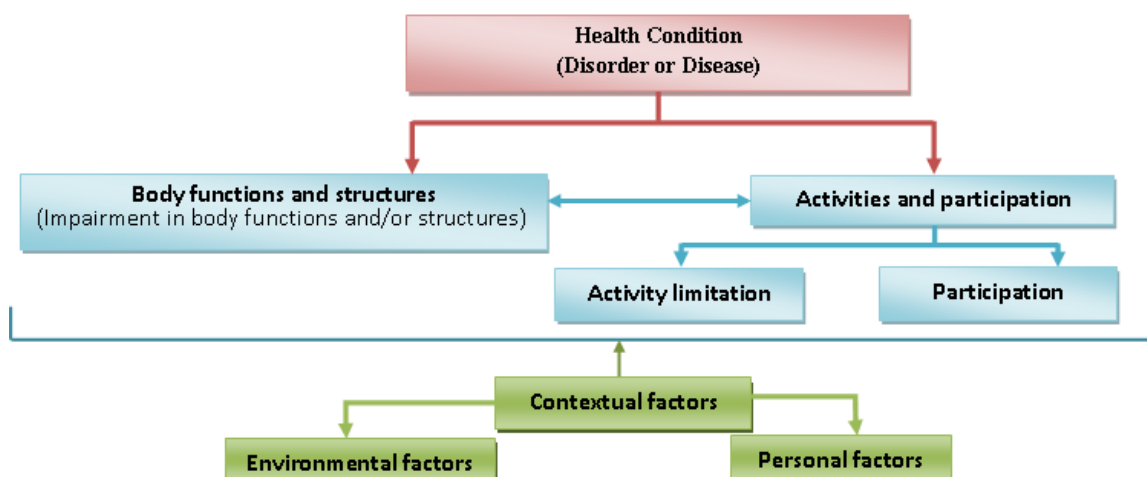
Health Condition
(Disorder or Disease)

Body functions and structures
(Impairment in body functions and/or structures)

Activities and participation

Activity limitation

Participation

Contextual factors

Environmental factors

Personal factors